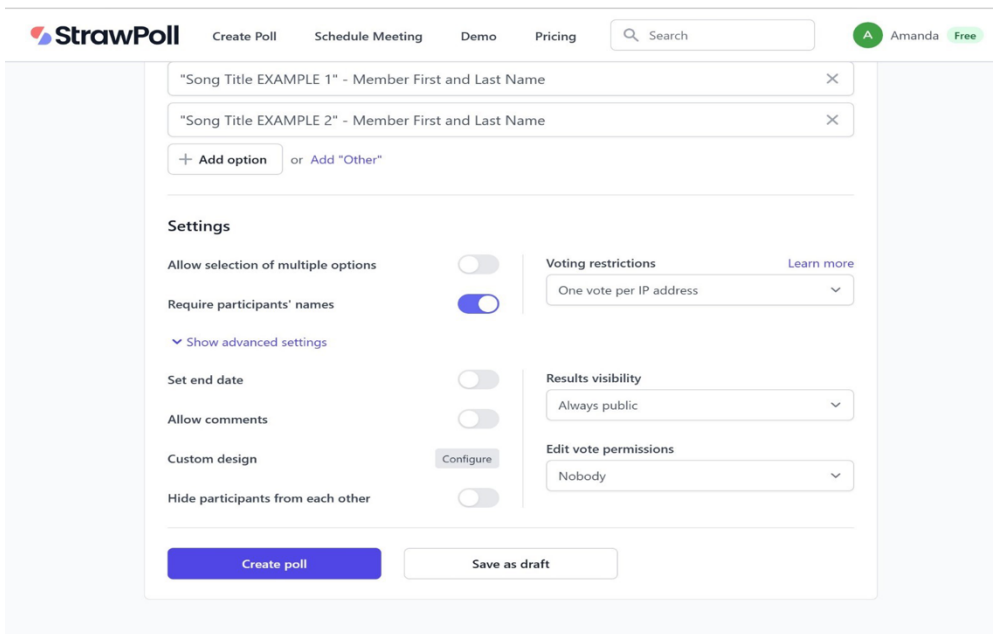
StrawPoll Create Poll Schedule Meeting Demo Pricing Search A Amanda Free

"Song Title EXAMPLE 1" - Member First and Last Name ×

"Song Title EXAMPLE 2" - Member First and Last Name ×

+ Add option or Add "Other"

Settings

Allow selection of multiple options

Require participants' names

Show advanced settings

Set end date

Allow comments

Custom design Configure

Hide participants from each other

Voting restrictions Learn more

One vote per IP address

Results visibility

Always public

Edit vote permissions

Nobody

Create poll

Save as draft